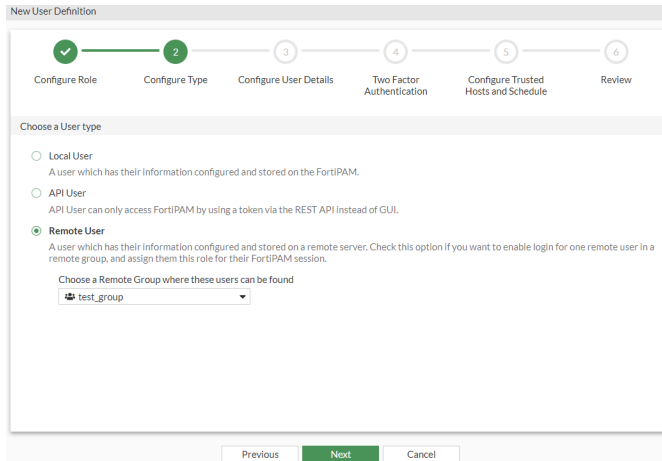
New User Definition

2 3 4 5 6

Configure Role Configure Type Configure User Details Two Factor Authentication Configure Trusted Hosts and Schedule Review

Choose a User type

Local User
A user which has their information configured and stored on the FortiPAM.

API User
API User can only access FortiPAM by using a token via the REST API instead of GUI.

Remote User
A user which has their information configured and stored on a remote server. Check this option if you want to enable login for one remote user in a remote group, and assign them this role for their FortiPAM session.

Choose a Remote Group where these users can be found
test_group

Previous Next Cancel